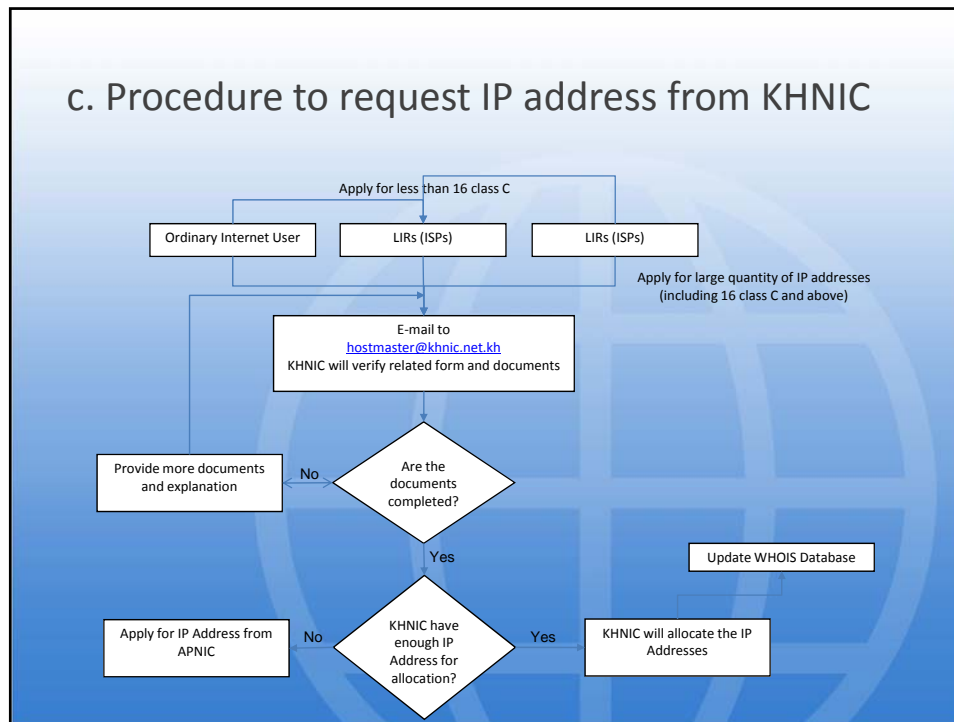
c. Procedure to request IP address from KHNIC

Apply for less than 16 class C

Ordinary Internet User

LIRs (ISPs)

LIRs (ISPs)

Apply for large quantity of IP addresses (including 16 class C and above)

E-mail to hostmaster@khnic.net.kh KHNIC will verify related form and documents

Provide more documents and explanation

No

Are the documents completed?

Yes

Update WHOIS Database

Apply for IP Address from APNIC

No

KHNIC have enough IP Address for allocation?

Yes

KHNIC will allocate the IP Addresses